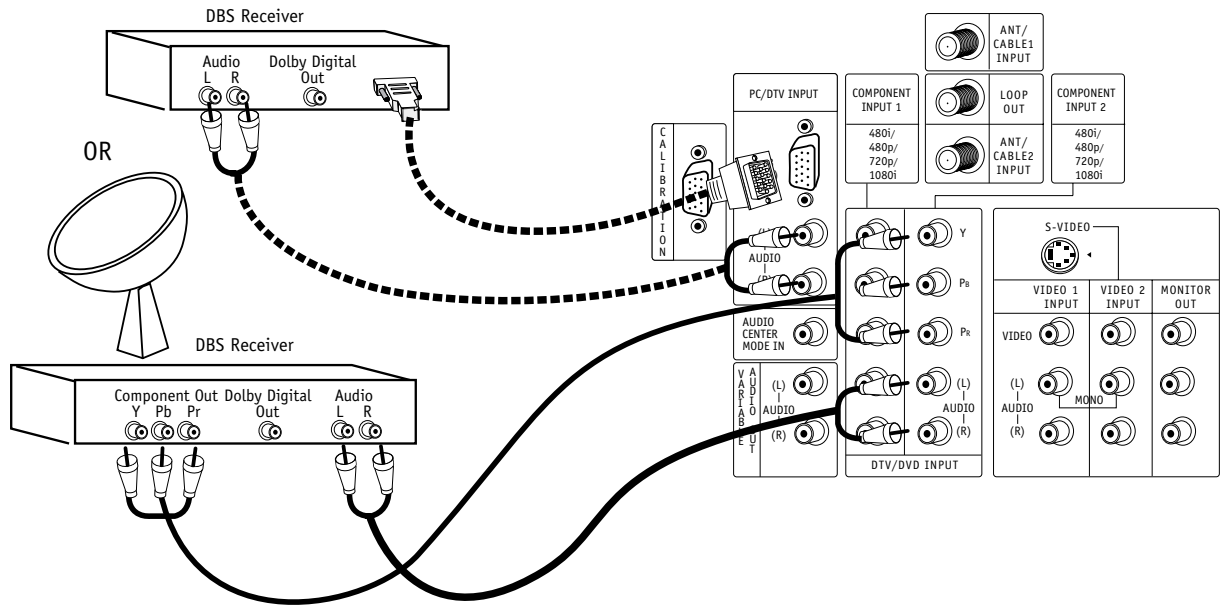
DBS Receiver

Audio
L R

Dolby Digital
Out

OR

DBS Receiver

Component Out
Y Pb Pr

Dolby Digital
Out

Audio
L R

PC/DTV INPUT

CALIBRATION

(L)
AUDIO
(R)

AUDIO CENTER MODE IN

VARIABLE AUDIO OUT
(L)
AUDIO
(R)

ANT/ CABLE1 INPUT

LOOP OUT

ANT/ CABLE2 INPUT

COMPONENT INPUT 1
480i/ 480p/ 720p/ 1080i

COMPONENT INPUT 2
480i/ 480p/ 720p/ 1080i

Y
$P_B$
$P_R$
(L)
AUDIO
(R)

DTV/DVD INPUT

S-VIDEO

VIDEO 1 INPUT
VIDEO 2 INPUT
MONITOR OUT

VIDEO

(L)
AUDIO
(R)

MONO